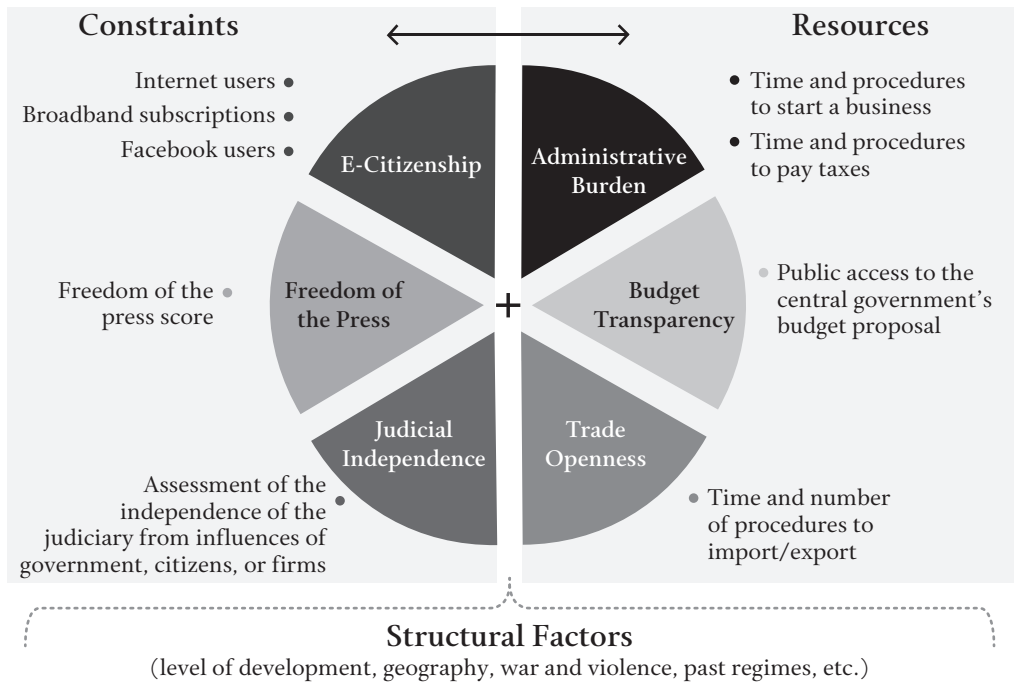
Constraints

Resources

Internet users

Broadband subscriptions

Facebook users

E-Citizenship

Administrative Burden

Time and procedures to start a business

Time and procedures to pay taxes

Freedom of the press score

Freedom of the Press

+

Budget Transparency

Public access to the central government's budget proposal

Judicial Independence

Trade Openness

Assessment of the independence of the judiciary from influences of government, citizens, or firms

Time and number of procedures to import/export

Structural Factors
(level of development, geography, war and violence, past regimes, etc.)